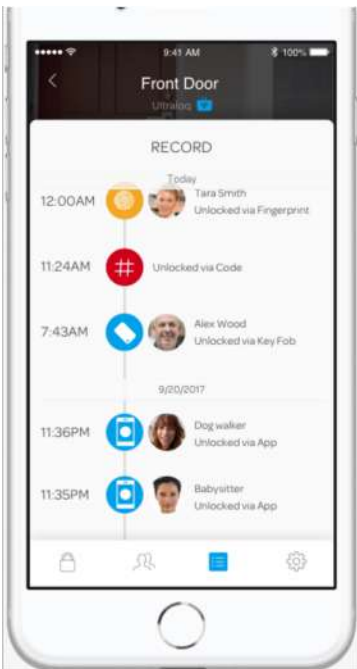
9:41 AM
100%
Front Door
Ultraloq
RECORD
Today
12:00AM Tara Smith
Unlocked via Fingerprint
11:24AM Unlocked via Code
7:43AM Alex Wood
Unlocked via Key Fob
9/20/2017
11:36PM Dog walker
Unlocked via App
11:35PM Babysitter
Unlocked via App